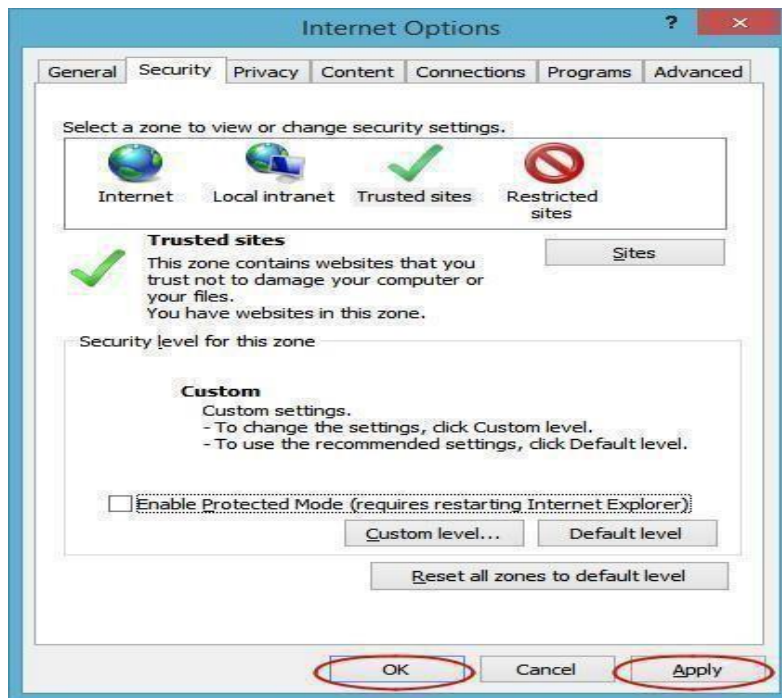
Internet Options

?

×

General | Security | Privacy | Content | Connections | Programs | Advanced

Select a zone to view or change security settings.

Internet
Local intranet
Trusted sites
Restricted sites

Trusted sites

This zone contains websites that you trust not to damage your computer or your files.
You have websites in this zone.

Sites

Security level for this zone

Custom
Custom settings.
- To change the settings, click Custom level.
- To use the recommended settings, click Default level.

Enable Protected Mode (requires restarting Internet Explorer)

Custom level...

Default level

Reset all zones to default level

OK

Cancel

Apply